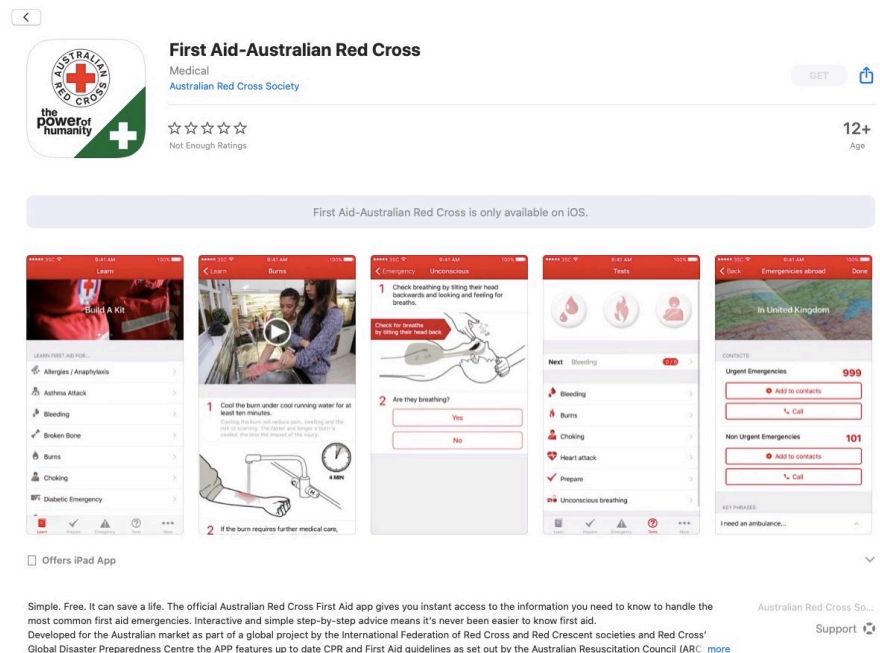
AUSTRALIAN RED CROSS
the power of humanity

First Aid-Australian Red Cross
Medical
Australian Red Cross Society

GET

☆☆☆☆☆
Not Enough Ratings

12+
Age

First Aid-Australian Red Cross is only available on iOS.

Learn
Build A Kit
LEARN FIRST AID FOR...
Allergies / Anaphylaxis
Asthma Attack
Bleeding
Broken Bone
Burns
Choking
Diabetic Emergency

Learn Burns
1 Cool the burn under cool running water for at least ten minutes.
4 MIN
2 If the burn requires further medical care,

Emergency Unconscious
1 Check breathing by tilting their head backwards and looking and feeling for breaths.
Check for breaths by tilting their head back
2 Are they breathing?
Yes
No

Tests
Next Bleeding
Bleeding
Burns
Choking
Heart attack
Prepare
Unconscious breathing

Back Emergencies abroad Done
In United Kingdom
CONTACTS
Urgent Emergencies 999
Add to contacts
Call
Non Urgent Emergencies 101
Add to contacts
Call
KEY PHRASES
I need an ambulance...

Offers iPad App

Simple. Free. It can save a life. The official Australian Red Cross First Aid app gives you instant access to the information you need to know to handle the most common first aid emergencies. Interactive and simple step-by-step advice means it's never been easier to know first aid.
Developed for the Australian market as part of a global project by the International Federation of Red Cross and Red Crescent societies and Red Cross' Global Disaster Preparedness Centre the APP features up to date CPR and First Aid guidelines as set out by the Australian Resuscitation Council (ARC more

Australian Red Cross So...
Support